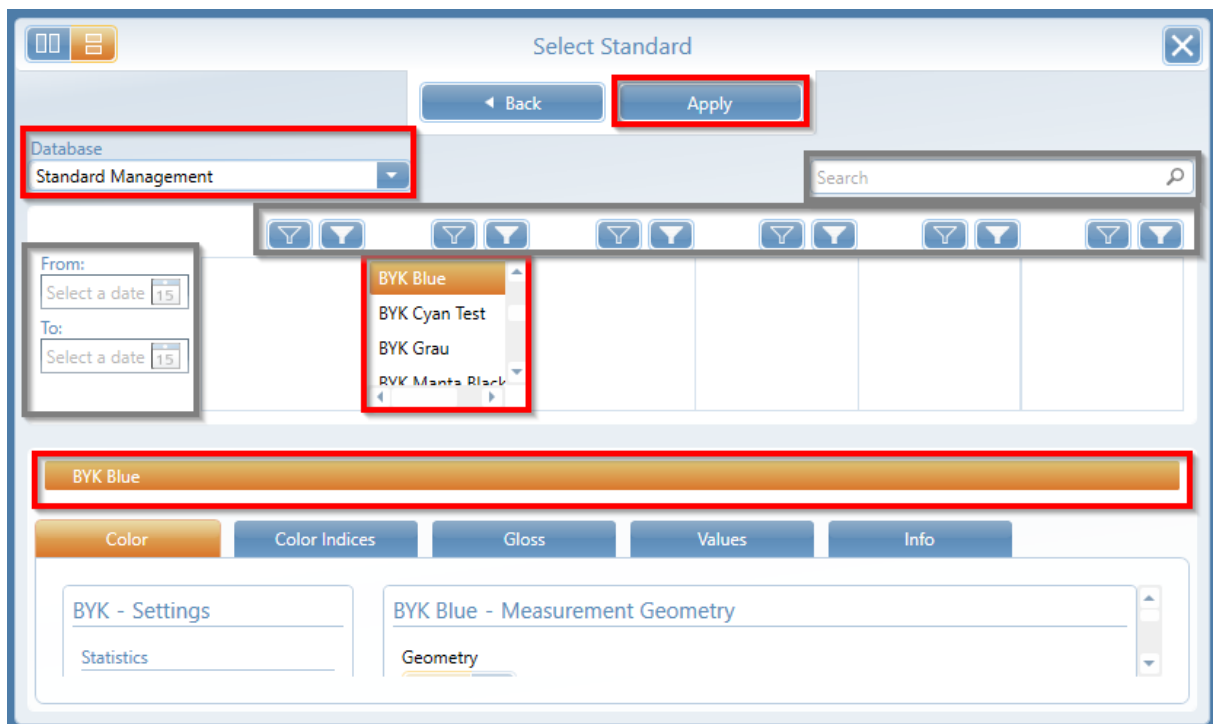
Select Standard

◄ Back

Apply

Database

Standard Management

Search

From:

Select a date 15

To:

Select a date 15

BYK Blue

BYK Cyan Test

BYK Grau

BYK Manta Black

BYK Blue

Color

Color Indices

Gloss

Values

Info

BYK - Settings

Statistics

BYK Blue - Measurement Geometry

Geometry